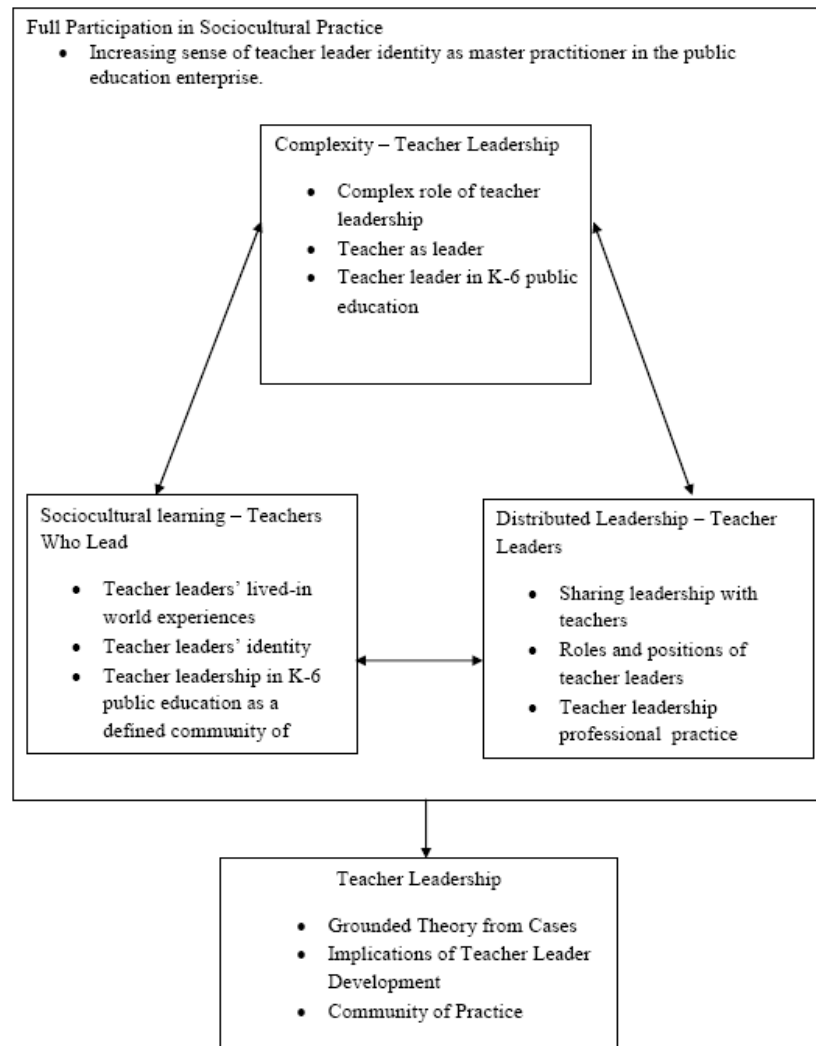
Full Participation in Sociocultural Practice

- Increasing sense of teacher leader identity as master practitioner in the public education enterprise.

Complexity – Teacher Leadership

- Complex role of teacher leadership
- Teacher as leader
- Teacher leader in K-6 public education

Sociocultural learning – Teachers Who Lead

- Teacher leaders' lived-in world experiences
- Teacher leaders' identity
- Teacher leadership in K-6 public education as a defined community of

Distributed Leadership – Teacher Leaders

- Sharing leadership with teachers
- Roles and positions of teacher leaders
- Teacher leadership professional practice

Teacher Leadership

- Grounded Theory from Cases
- Implications of Teacher Leader Development
- Community of Practice